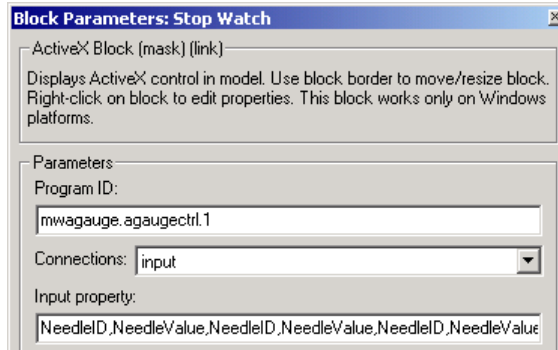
Block Parameters: Stop Watch

×

ActiveX Block (mask) (link)

Displays ActiveX control in model. Use block border to move/resize block. Right-click on block to edit properties. This block works only on Windows platforms.

Parameters

Program ID:

mwagauge.agaugectrl.1

Connections: input

Input property:

NeedleID,NeedleValue,NeedleID,NeedleValue,NeedleID,NeedleValue